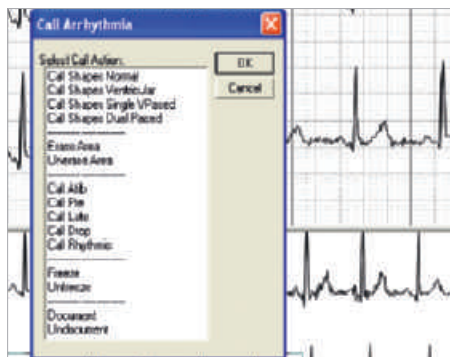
Call Arrhythmia

Select Call Action:

Call Shapes Normal
Call Shapes Ventricular
Call Shapes Single VPaced
Call Shapes Dual Paced

Erase Area
Unerase Area

Call Afib
Call Pve
Call Late
Call Drop
Call Rhythmic

Freeze
Unfreeze

Document
Undocument

OK

Cancel